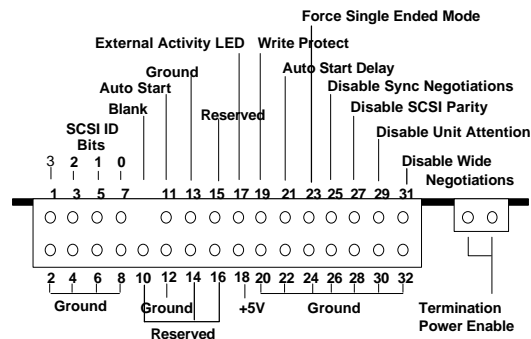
Force Single Ended Mode
External Activity LED
Write Protect
Ground
Auto Start Delay
Auto Start
Disable Sync Negotiations
Reserved
Blank
Disable SCSI Parity
SCSI ID Bits
Disable Unit Attention
3 2 1 0
Disable Wide Negotiations
1 3 5 7 11 13 15 17 19 21 23 25 27 29 31
2 4 6 8 10 12 14 16 18 20 22 24 26 28 30 32
Ground
Ground
+5V
Ground
Reserved
Termination Power Enable